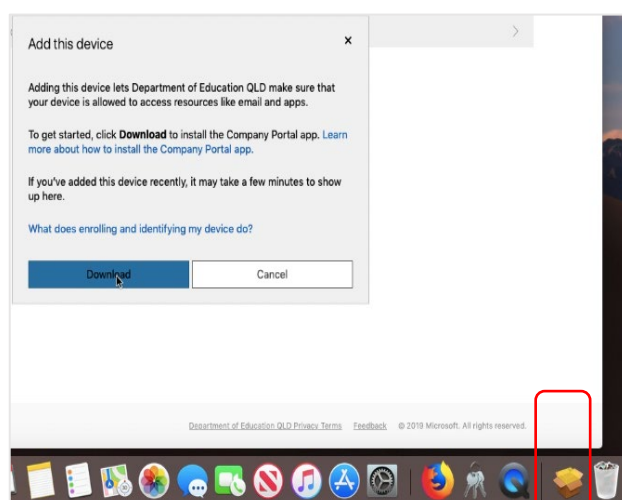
Add this device

×

Adding this device lets Department of Education QLD make sure that your device is allowed to access resources like email and apps.

To get started, click **Download** to install the Company Portal app. Learn more about how to install the Company Portal app.

If you've added this device recently, it may take a few minutes to show up here.

What does enrolling and identifying my device do?

Download

Cancel

Department of Education QLD Privacy Terms Feedback © 2019 Microsoft. All rights reserved.